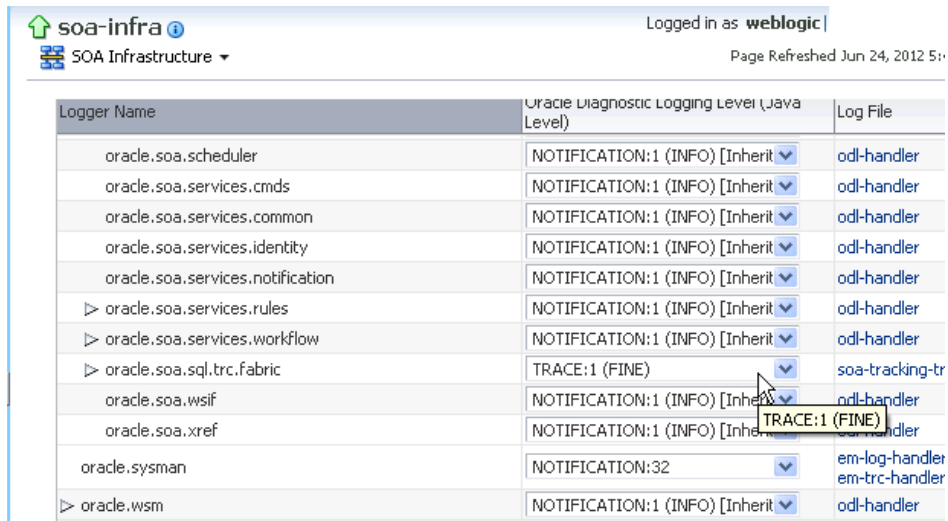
soa-infra
Logged in as weblogic
SOA Infrastructure ▾
Page Refreshed Jun 24, 2012 5:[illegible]

| Logger Name | Oracle Diagnostic Logging Level (Java Level) | Log File |
|---|---|---|
| oracle.soa.scheduler | NOTIFICATION:1 (INFO) [Inherit | odl-handler |
| oracle.soa.services.cmds | NOTIFICATION:1 (INFO) [Inherit | odl-handler |
| oracle.soa.services.common | NOTIFICATION:1 (INFO) [Inherit | odl-handler |
| oracle.soa.services.identity | NOTIFICATION:1 (INFO) [Inherit | odl-handler |
| oracle.soa.services.notification | NOTIFICATION:1 (INFO) [Inherit | odl-handler |
| ▷ oracle.soa.services.rules | NOTIFICATION:1 (INFO) [Inherit | odl-handler |
| ▷ oracle.soa.services.workflow | NOTIFICATION:1 (INFO) [Inherit | odl-handler |
| ▷ oracle.soa.sql.trc.fabric | TRACE:1 (FINE) | soa-tracking-tr |
| oracle.soa.wsif | NOTIFICATION:1 (INFO) [Inher | odl-handler |
| oracle.soa.xref | NOTIFICATION:1 (INFO) [Inher | odl-handler |
| oracle.sysman | NOTIFICATION:32 | em-log-handler em-trc-handler |
| ▷ oracle.wsm | NOTIFICATION:1 (INFO) [Inherit | odl-handler |

TRACE:1 (FINE)